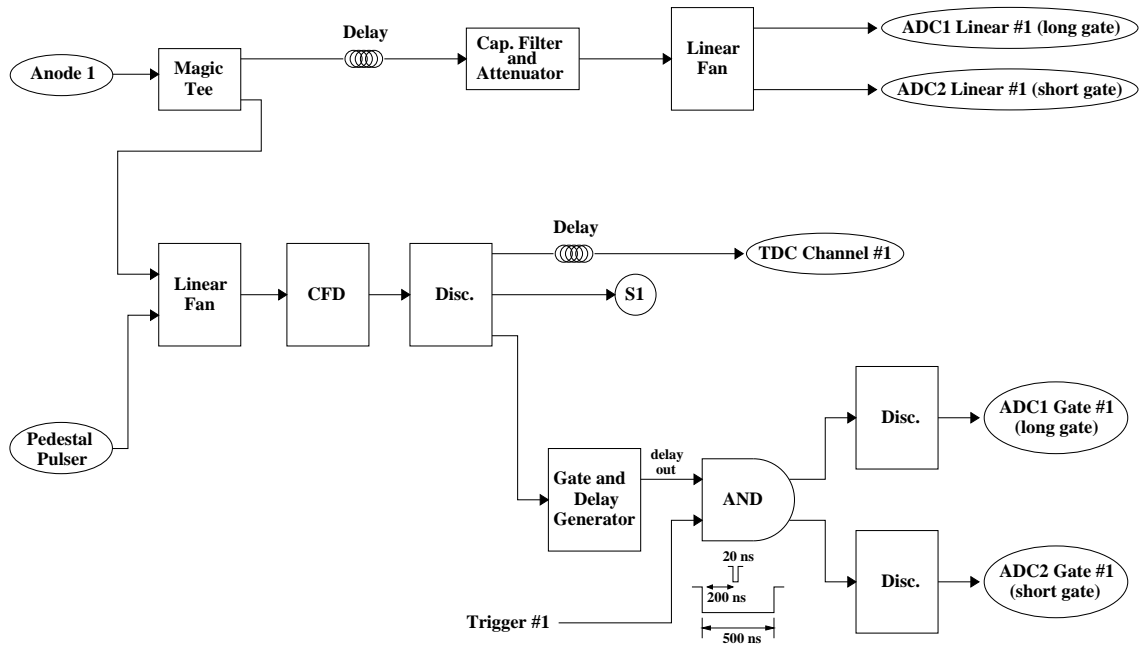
Anode 1

Magic Tee

Delay

Cap. Filter and Attenuator

Linear Fan

ADC1 Linear #1 (long gate)

ADC2 Linear #1 (short gate)

Linear Fan

CFD

Disc.

Delay

TDC Channel #1

S1

Pedestal Pulser

Gate and Delay Generator

delay out

AND

Disc.

ADC1 Gate #1 (long gate)

Disc.

ADC2 Gate #1 (short gate)

20 ns

200 ns

500 ns

Trigger #1